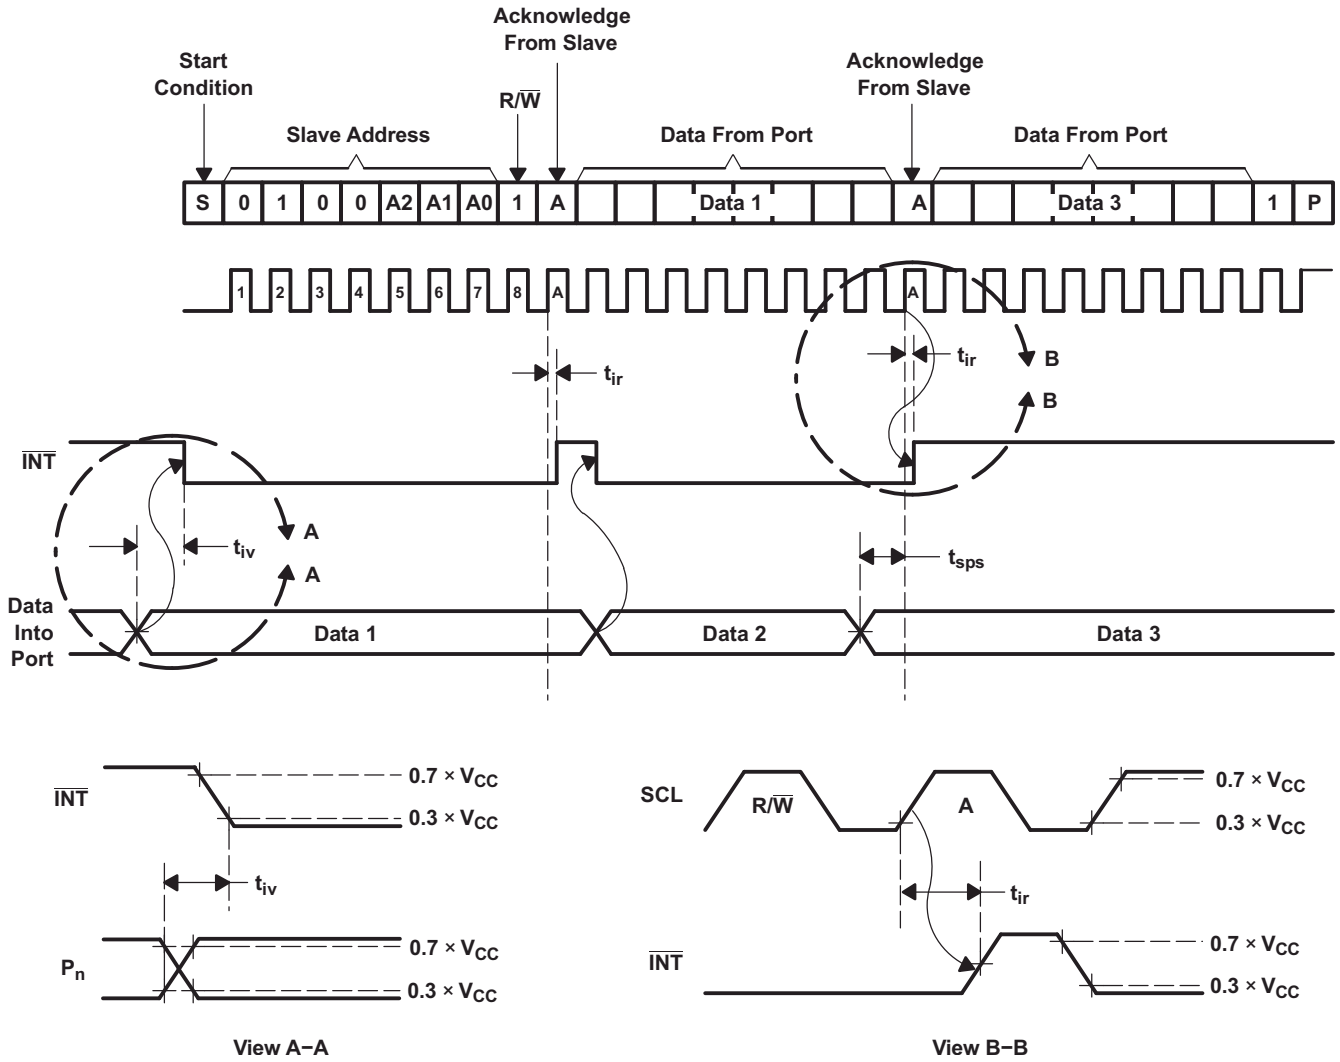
Start Condition

Slave Address

R/$\overline{W}$

Acknowledge From Slave

Data From Port

Acknowledge From Slave

Data From Port

| S | 0 | 1 | 0 | 0 | A2 | A1 | A0 | 1 | A | Data 1 | A | Data 3 | 1 | P |
|---|---|---|---|---|---|---|---|---|---|---|---|---|---|---|

1 2 3 4 5 6 7 8 A A

$t_{ir}$

$t_{ir}$

B

B

$\overline{INT}$

$t_{iv}$

A

A

$t_{sps}$

Data Into Port

Data 1

Data 2

Data 3

$\overline{INT}$

$0.7 \times V_{CC}$

$0.3 \times V_{CC}$

$t_{iv}$

$P_n$

$0.7 \times V_{CC}$

$0.3 \times V_{CC}$

View A−A

SCL

R/$\overline{W}$

A

$0.7 \times V_{CC}$

$0.3 \times V_{CC}$

$t_{ir}$

$\overline{INT}$

$0.7 \times V_{CC}$

$0.3 \times V_{CC}$

View B−B